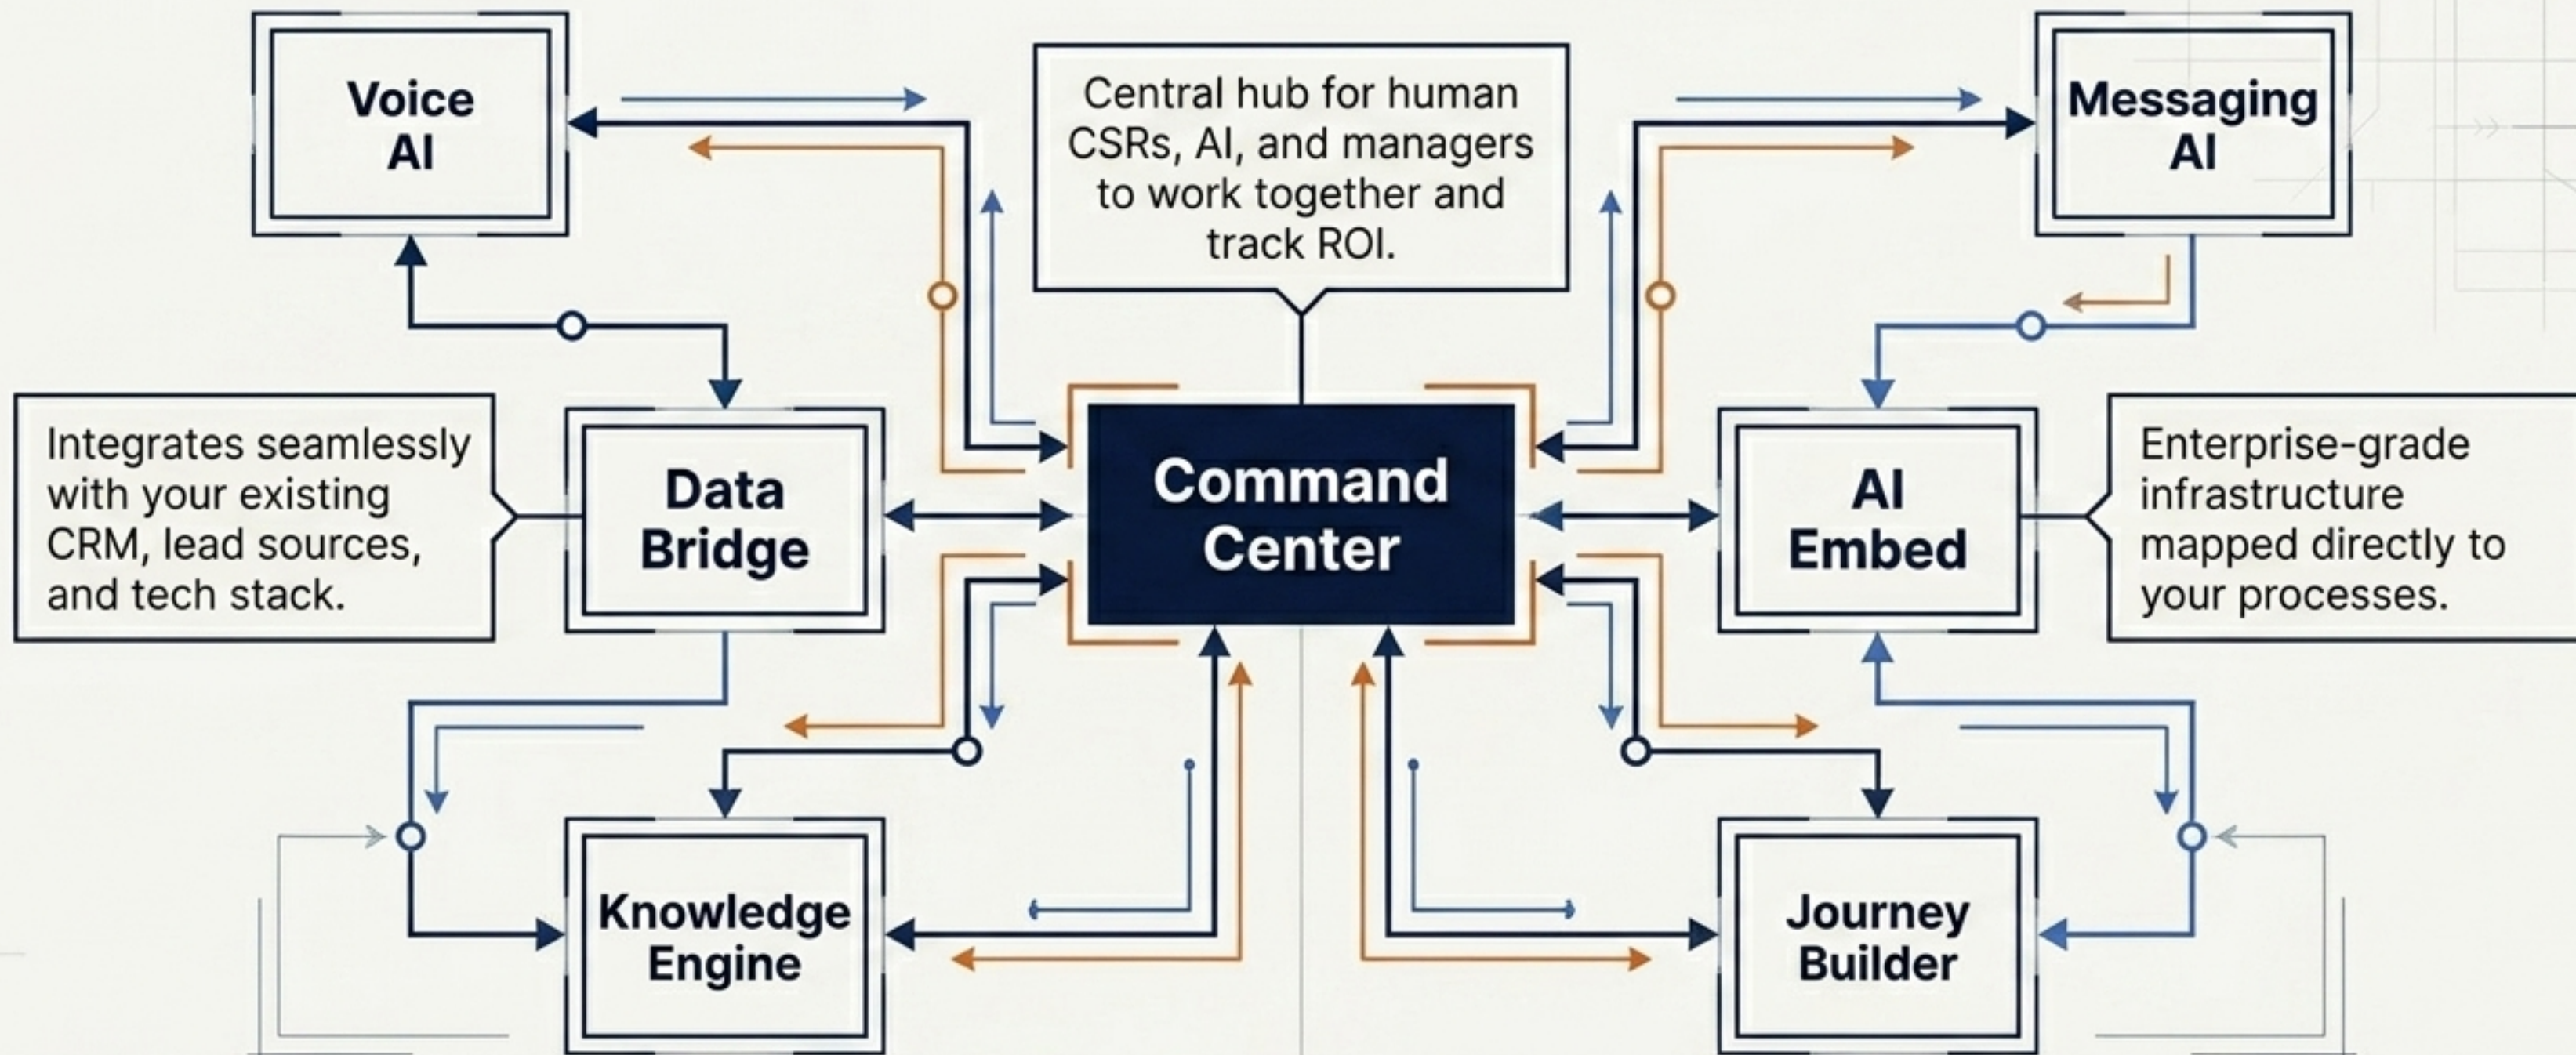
Voice AI

Central hub for human CSRs, AI, and managers to work together and track ROI.

Messaging AI

Integrates seamlessly with your existing CRM, lead sources, and tech stack.

Data Bridge

Command Center

AI Embed

Enterprise-grade infrastructure mapped directly to your processes.

Knowledge Engine

Journey Builder